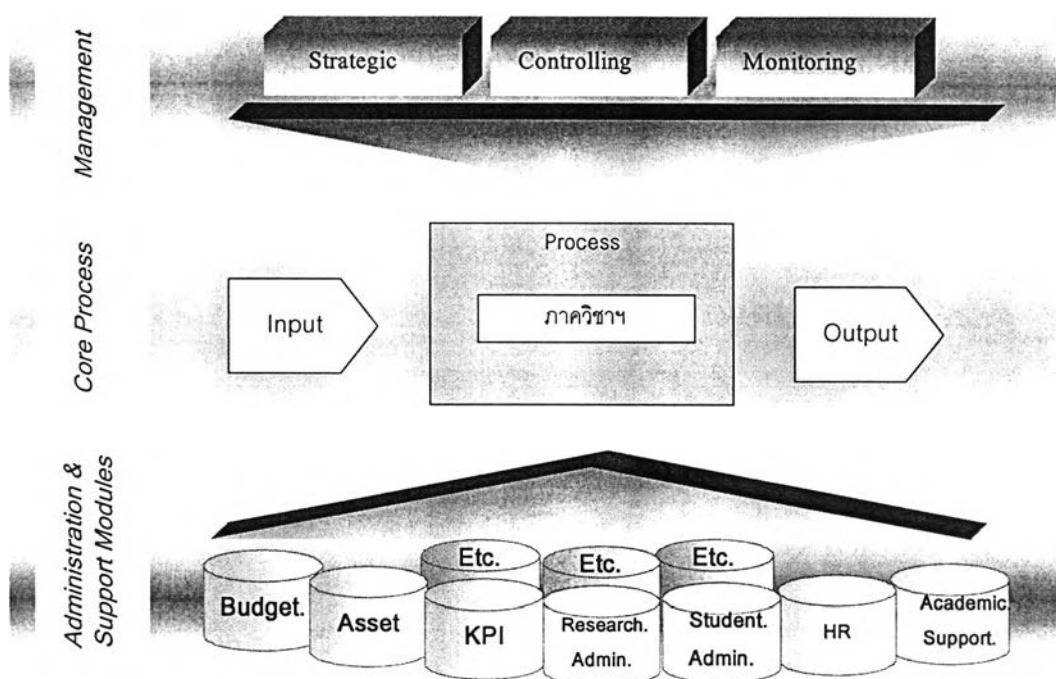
Management

Strategic

Controlling

Monitoring

Core Process

Process

Input

ภาควิชาฯ

Output

Administration & Support Modules

Etc.

Etc.

Etc.

Budget.

Asset

KPI

Research. Admin.

Student. Admin.

HR

Academic. Support.